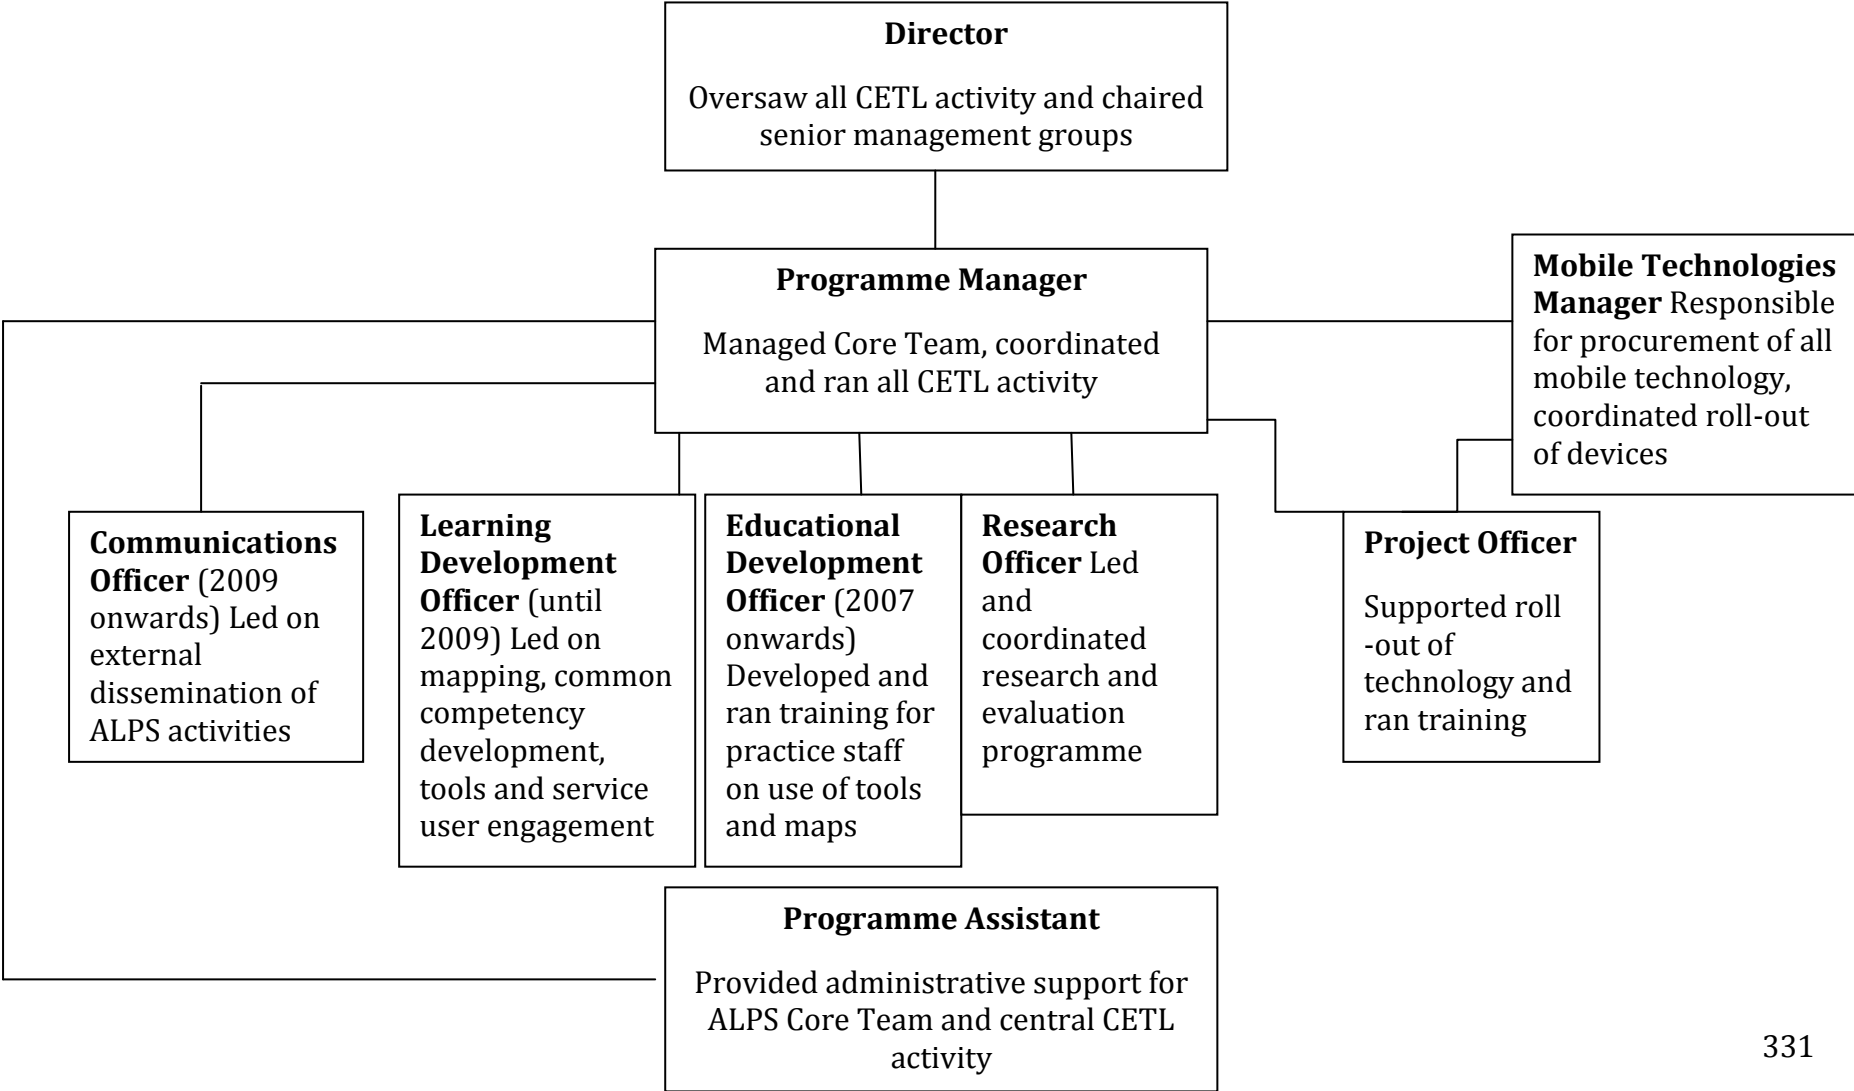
Director

Oversaw all CETL activity and chaired senior management groups

Programme Manager

Managed Core Team, coordinated and ran all CETL activity

Mobile Technologies Manager Responsible for procurement of all mobile technology, coordinated roll-out of devices

Communications Officer (2009 onwards) Led on external dissemination of ALPS activities

Learning Development Officer (until 2009) Led on mapping, common competency development, tools and service user engagement

Educational Development Officer (2007 onwards) Developed and ran training for practice staff on use of tools and maps

Research Officer Led and coordinated research and evaluation programme

Project Officer

Supported roll -out of technology and ran training

Programme Assistant

Provided administrative support for ALPS Core Team and central CETL activity

331